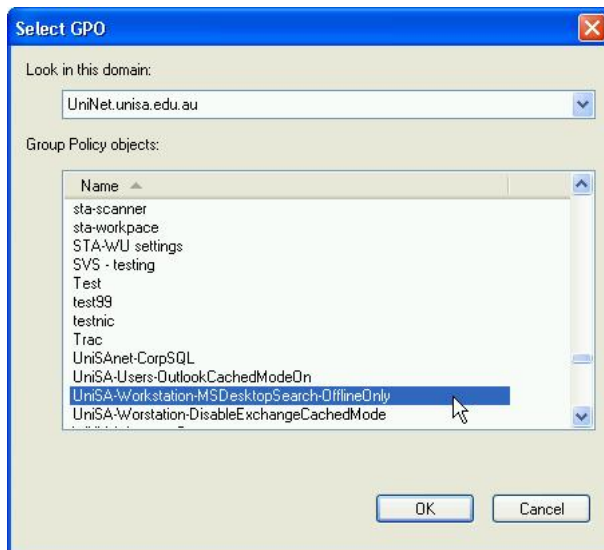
Select GPO

Look in this domain:

UniNet.unisa.edu.au

Group Policy objects:

| Name |
|---|
| sta-scanner |
| sta-workpace |
| STA-WU settings |
| SVS - testing |
| Test |
| test99 |
| testnic |
| Trac |
| UniSAnet-CorpSQL |
| UniSA-Users-OutlookCachedModeOn |
| UniSA-Workstation-MSDesktopSearch-OfflineOnly |
| UniSA-Worstation-DisableExchangeCachedMode |
| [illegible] |

OK

Cancel